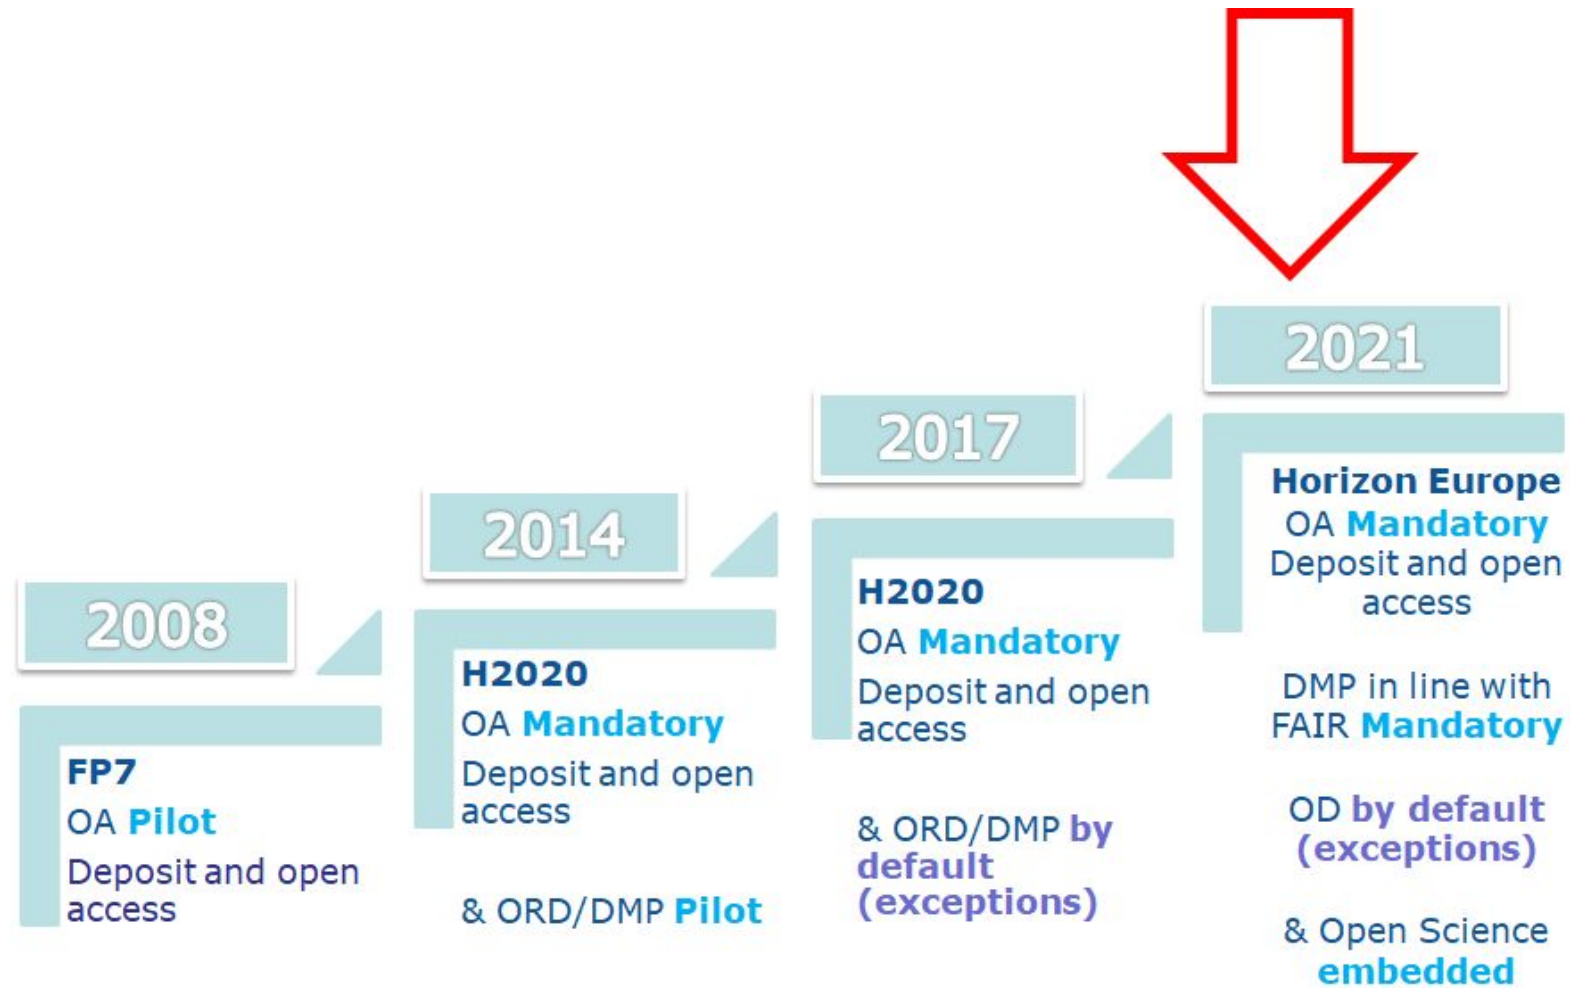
2008

FP7
OA Pilot
Deposit and open access

2014

H2020
OA Mandatory
Deposit and open access

& ORD/DMP Pilot

2017

H2020
OA Mandatory
Deposit and open access

& ORD/DMP by default (exceptions)

2021

Horizon Europe
OA Mandatory
Deposit and open access

DMP in line with FAIR Mandatory

OD by default (exceptions)

& Open Science embedded